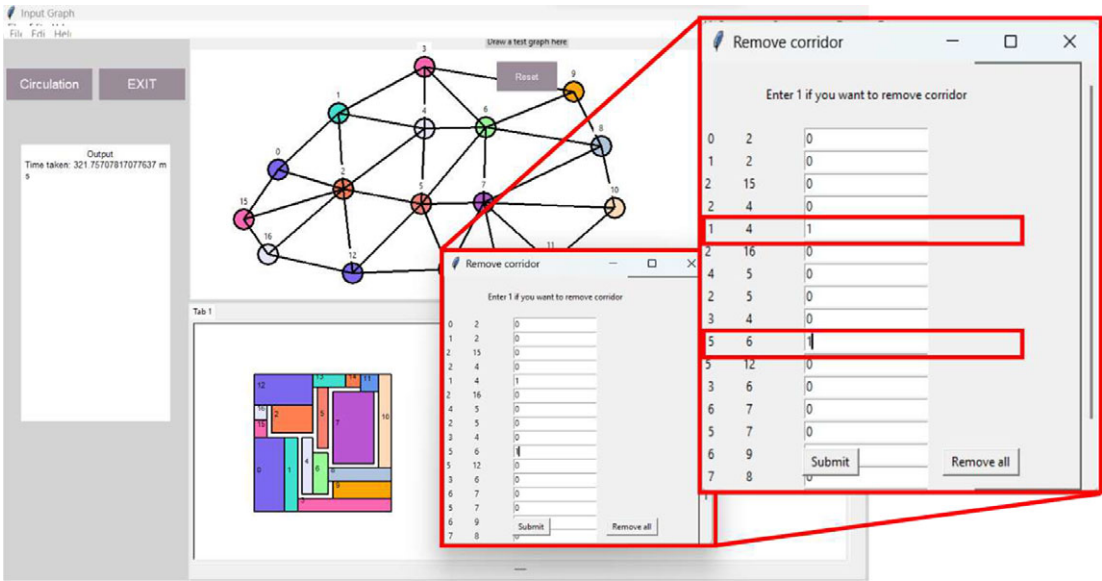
Input Graph
File Edit Help
Circulation
EXIT
Output
Time taken: 321.75707817077637 ms
Draw a test graph here
Reset
3
9
1
4
6
8
0
2
5
7
10
15
16
12
11
Tab 1
12
13
14
11
16
2
3
15
7
10
0
1
4
6
8
9
5

Remove corridor
Enter 1 if you want to remove corridor
| | | |
|---|---|---|
| 0 | 2 | 0 |
| 1 | 2 | 0 |
| 2 | 15 | 0 |
| 2 | 4 | 0 |
| 1 | 4 | 1 |
| 2 | 16 | 0 |
| 4 | 5 | 0 |
| 2 | 5 | 0 |
| 3 | 4 | 0 |
| 5 | 6 | 1 |
| 5 | 12 | 0 |
| 3 | 6 | 0 |
| 6 | 7 | 0 |
| 5 | 7 | 0 |
| 6 | 9 | 0 |
| 7 | 8 | 0 |
Submit
Remove all

Remove corridor
Enter 1 if you want to remove corridor
| | | |
|---|---|---|
| 0 | 2 | 0 |
| 1 | 2 | 0 |
| 2 | 15 | 0 |
| 2 | 4 | 0 |
| 1 | 4 | 1 |
| 2 | 16 | 0 |
| 4 | 5 | 0 |
| 2 | 5 | 0 |
| 3 | 4 | 0 |
| 5 | 6 | 1 |
| 5 | 12 | 0 |
| 3 | 6 | 0 |
| 6 | 7 | 0 |
| 5 | 7 | 0 |
| 6 | 9 | 0 |
| 7 | 8 | 0 |
Submit
Remove all